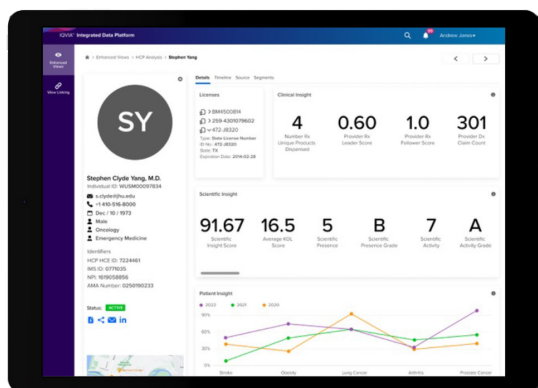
IQVIA Integrated Data Platform

Andrew Jones

Enhanced Views

View Linking

Enhanced Views > HCP Analysis > Stephen Yang

Details Timeline Source Segments

SY

Stephen Clyde Yang, M.D.

Individual ID: WUSM00097834

s.clyde@hu.edu

+1 610-516-8050

Dec / 10 / 1973

Male

Oncology

Emergency Medicine

Identifiers

HCP HCE ID: 7224461

IMS ID: 077635

NPI: 1619058856

AMA Number: 0250190233

Status: ACTIVE

Licenses

3-BM1500814

3-259-4301079602

3-472-J8320

Type: State License Number

ID No: 472-J8320

State: TX

Expiration Date: 2014-02-28

Clinical Insight

4

Number Rx Unique Products Dispensed

0.60

Provider Rx Leader Score

1.0

Provider Rx Follower Score

301

Provider Dx Claim Count

Scientific Insight

91.67

Scientific Insight Score

16.5

Average KOL Score

5

Scientific Presence

B

Scientific Presence Grade

7

Scientific Activity

A

Scientific Activity Grade

Patient Insight

2022 2021 2020

100%

80%

60%

20%

0%

Stroke Obesity Lung Cancer Arthritis Prostate Cancer